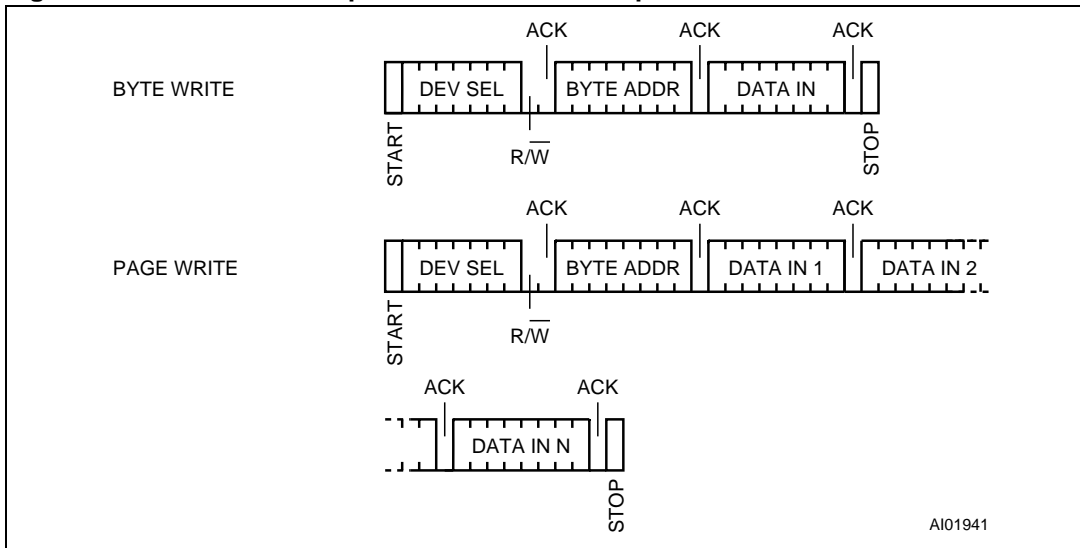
BYTE WRITE

ACK ACK ACK

DEV SEL BYTE ADDR DATA IN

START $R/\overline{W}$ STOP

PAGE WRITE

ACK ACK ACK

DEV SEL BYTE ADDR DATA IN 1 DATA IN 2

START $R/\overline{W}$

ACK ACK

DATA IN N

STOP

AI01941